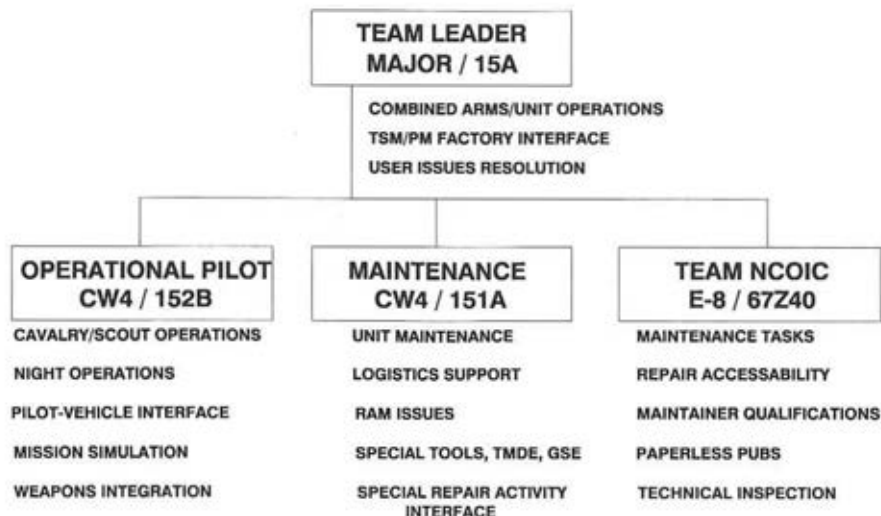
TEAM LEADER
MAJOR / 15A

COMBINED ARMS/UNIT OPERATIONS
TSM/PM FACTORY INTERFACE
USER ISSUES RESOLUTION

OPERATIONAL PILOT
CW4 / 152B

CAVALRY/SCOUT OPERATIONS
NIGHT OPERATIONS
PILOT-VEHICLE INTERFACE
MISSION SIMULATION
WEAPONS INTEGRATION

MAINTENANCE
CW4 / 151A

UNIT MAINTENANCE
LOGISTICS SUPPORT
RAM ISSUES
SPECIAL TOOLS, TMDE, GSE
SPECIAL REPAIR ACTIVITY INTERFACE

TEAM NCOIC
E-8 / 67Z40

MAINTENANCE TASKS
REPAIR ACCESSABILITY
MAINTAINER QUALIFICATIONS
PAPERLESS PUBS
TECHNICAL INSPECTION